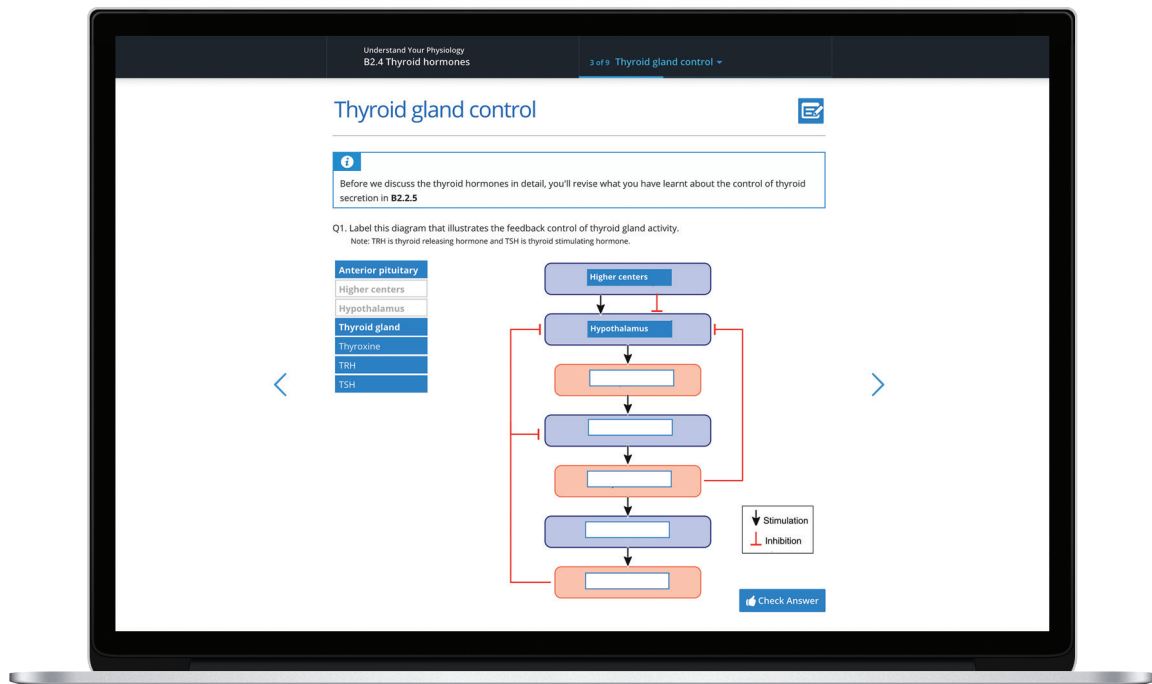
Understand Your Physiology
B2.4 Thyroid hormones

3 of 9 Thyroid gland control

Thyroid gland control

Before we discuss the thyroid hormones in detail, you'll revise what you have learnt about the control of thyroid secretion in **B2.2.5**

Q1. Label this diagram that illustrates the feedback control of thyroid gland activity.
Note: TRH is thyroid releasing hormone and TSH is thyroid stimulating hormone.

Anterior pituitary
Higher centers
Hypothalamus
Thyroid gland
Thyroxine
TRH
TSH

Higher centers

Hypothalamus

Stimulation
Inhibition

Check Answer